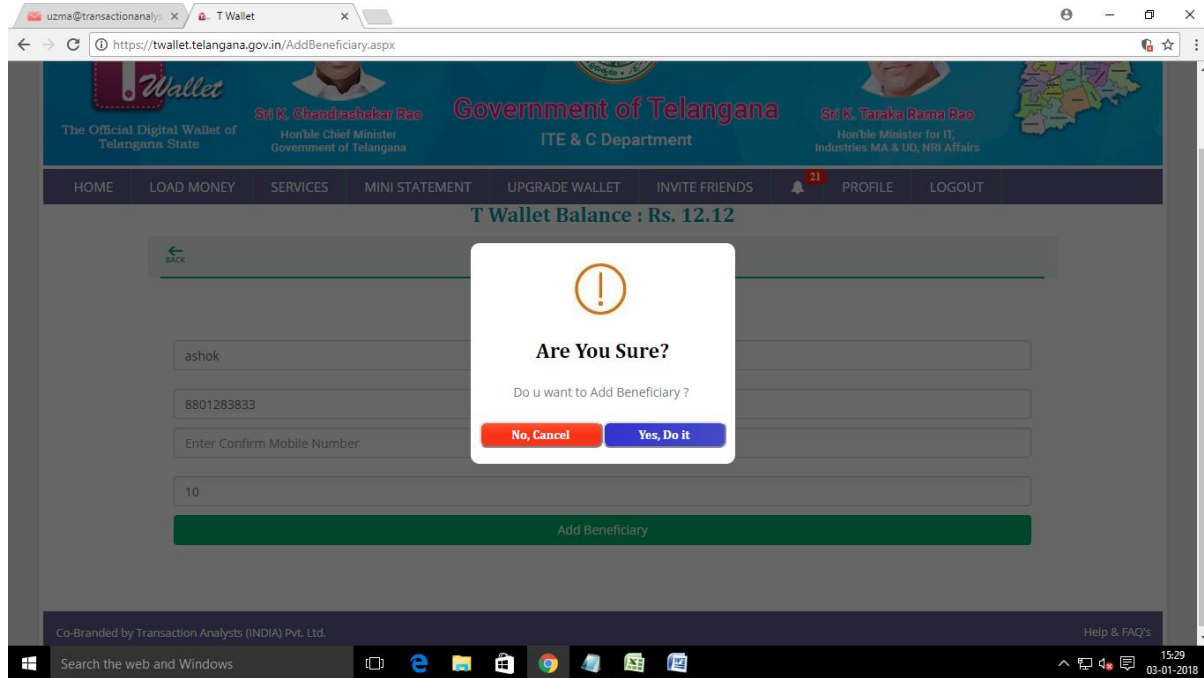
uzma@transactionanalys ×
T Wallet ×

https://twallet.telangana.gov.in/AddBeneficiary.aspx

Wallet
The Official Digital Wallet of Telangana State

Sri K. Chandrashekar Rao
Hon'ble Chief Minister
Government of Telangana

Government of Telangana
ITE & C Department

Sri K. Taraka Rama Rao
Hon'ble Minister for IT, Industries MA & UD, NRI Affairs

HOME LOAD MONEY SERVICES MINI STATEMENT UPGRADE WALLET INVITE FRIENDS 21 PROFILE LOGOUT

T Wallet Balance : Rs. 12.12

BACK

ashok

8801283833

Enter Confirm Mobile Number

10

Add Beneficiary

!

Are You Sure?

Do u want to Add Beneficiary ?

No, Cancel
Yes, Do it

Co-Branded by Transaction Analysts (INDIA) Pvt. Ltd.

Help & FAQ's

Search the web and Windows

15:29
03-01-2018